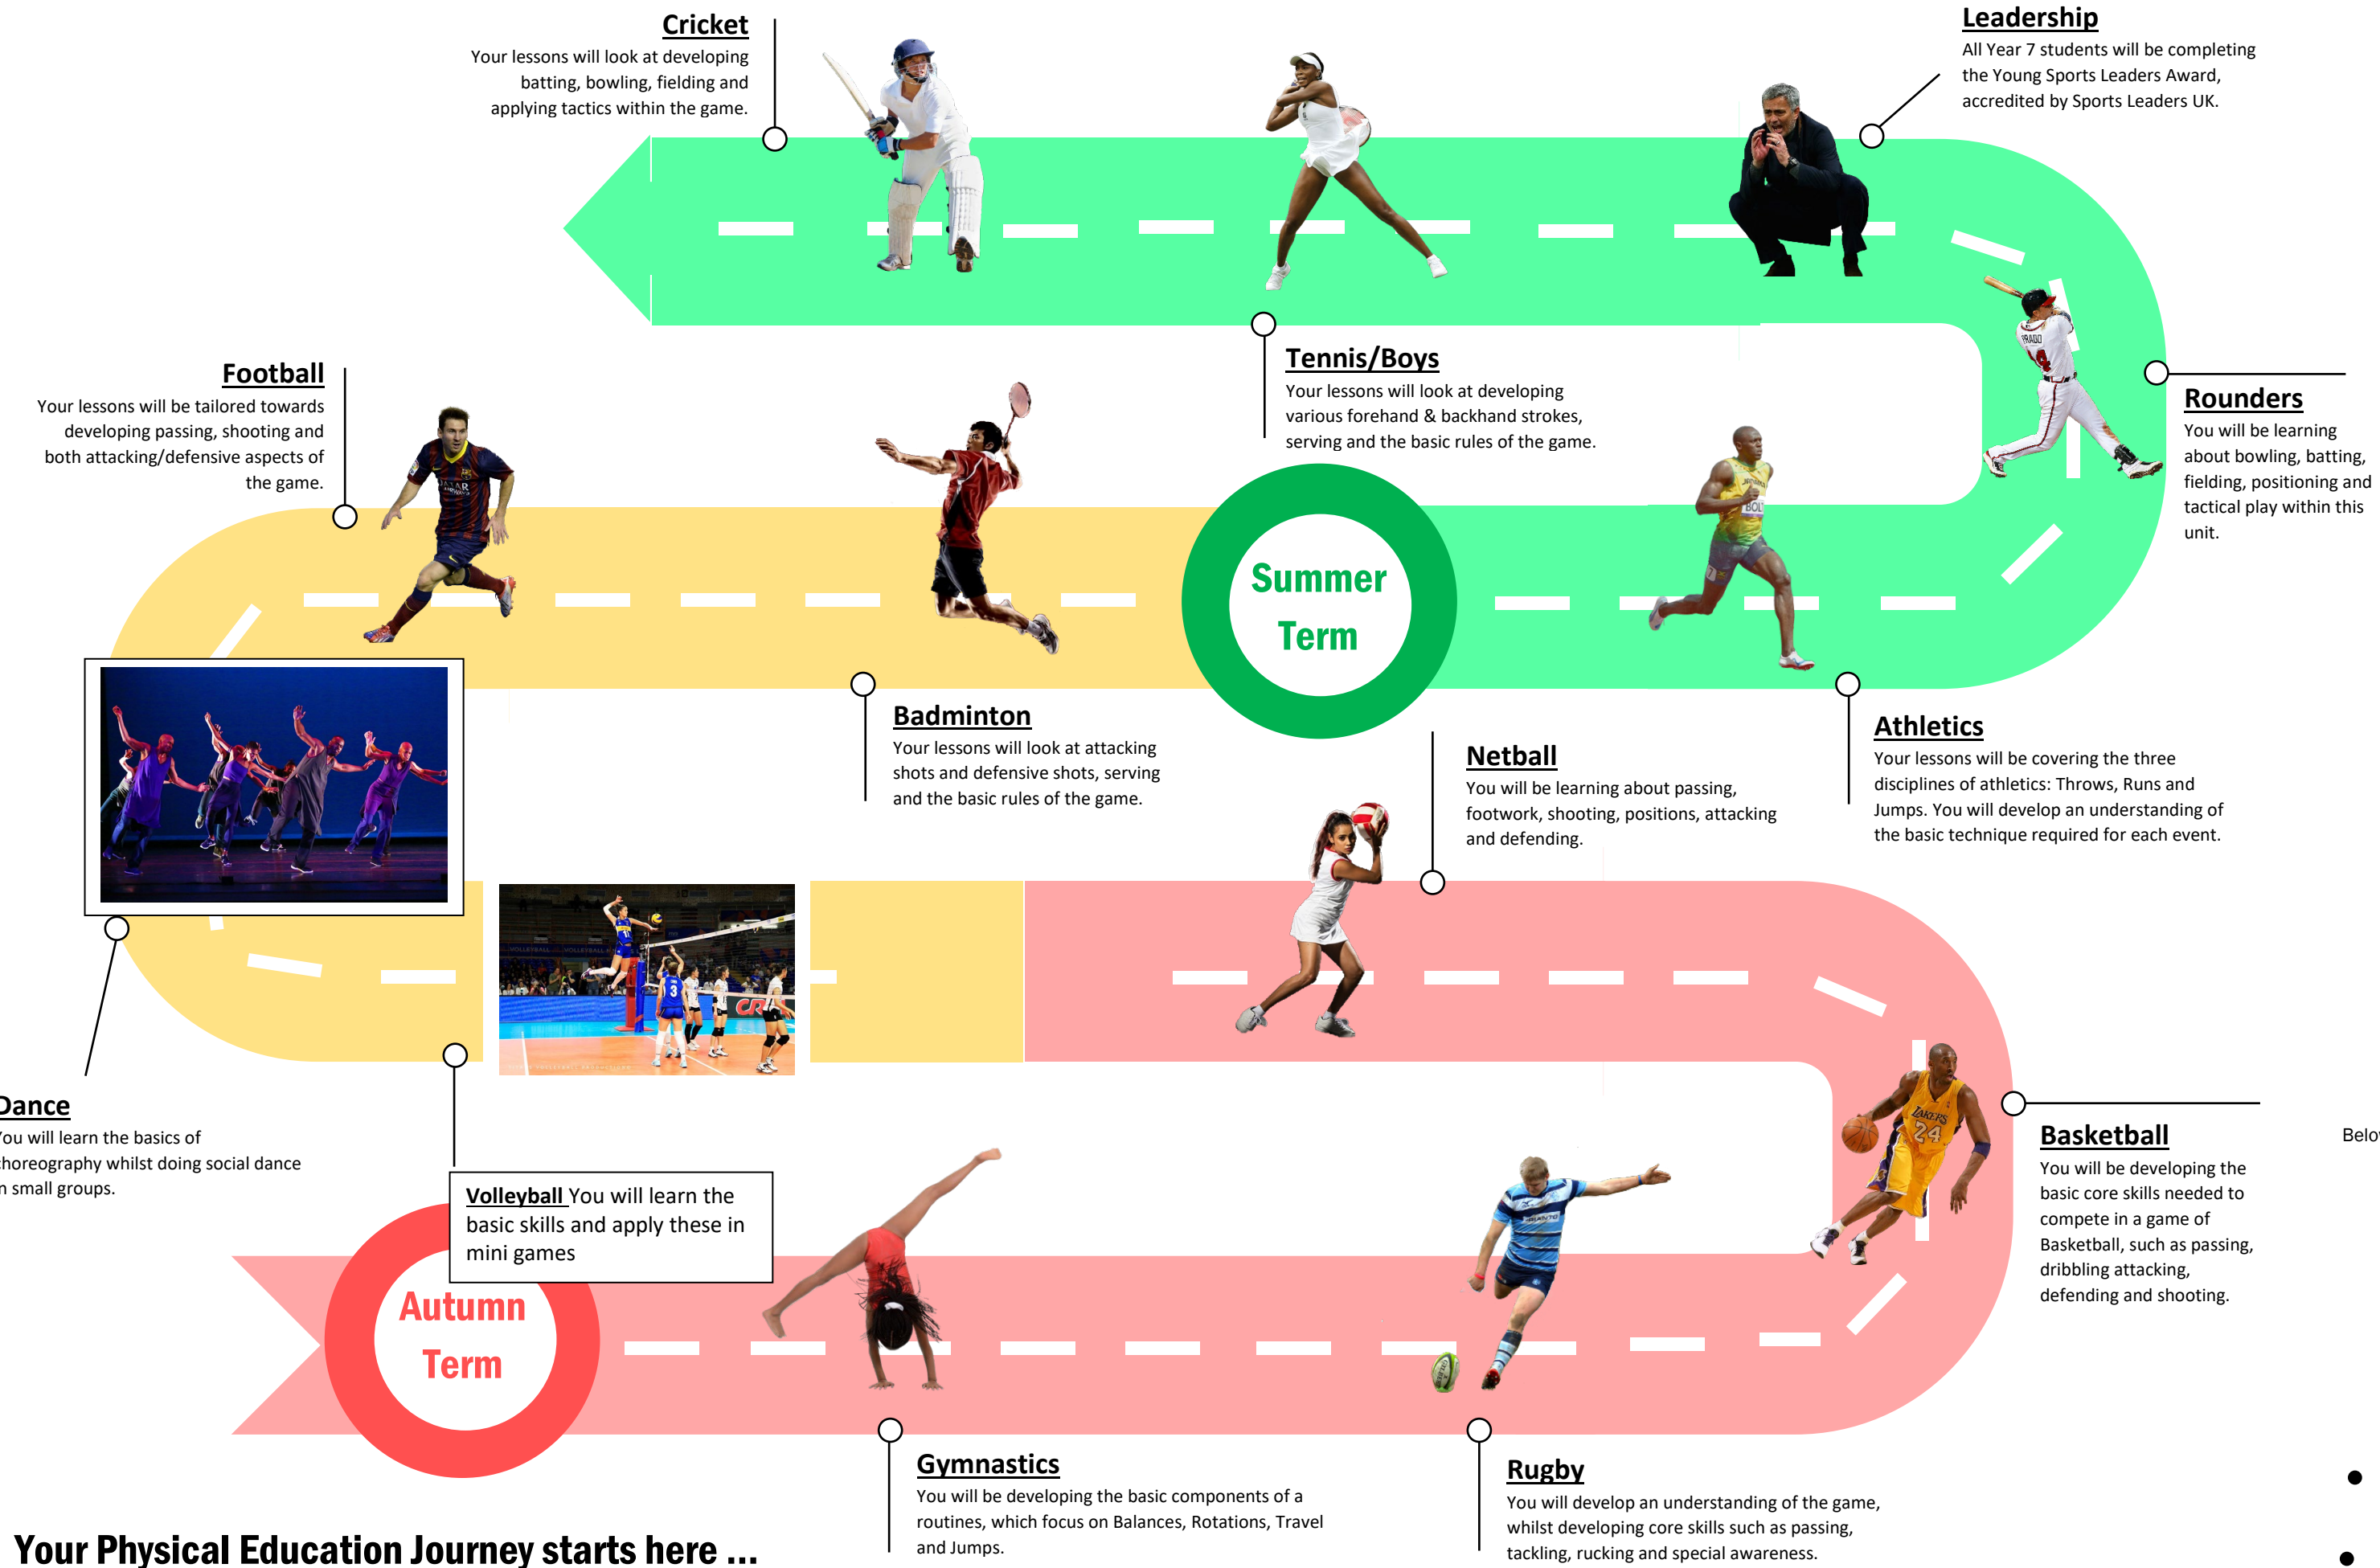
Cricket
Your lessons will look at developing batting, bowling, fielding and applying tactics within the game.

Leadership
All Year 7 students will be completing the Young Sports Leaders Award, accredited by Sports Leaders UK.

Football
Your lessons will be tailored towards developing passing, shooting and both attacking/defensive aspects of the game.

Tennis/Boys
Your lessons will look at developing various forehand & backhand strokes, serving and the basic rules of the game.

Rounders
You will be learning about bowling, batting, fielding, positioning and tactical play within this unit.

Summer Term

Badminton
Your lessons will look at attacking shots and defensive shots, serving and the basic rules of the game.

Netball
You will be learning about passing, footwork, shooting, positions, attacking and defending.

Athletics
Your lessons will be covering the three disciplines of athletics: Throws, Runs and Jumps. You will develop an understanding of the basic technique required for each event.

Dance
ou will learn the basics of horeography whilst doing social dance n small groups.

Volleyball You will learn the basic skills and apply these in mini games

Basketball
You will be developing the basic core skills needed to compete in a game of Basketball, such as passing, dribbling attacking, defending and shooting.

Belo

Autumn Term

Gymnastics
You will be developing the basic components of a routines, which focus on Balances, Rotations, Travel and Jumps.

Rugby
You will develop an understanding of the game, whilst developing core skills such as passing, tackling, rucking and special awareness.

Your Physical Education Journey starts here ...